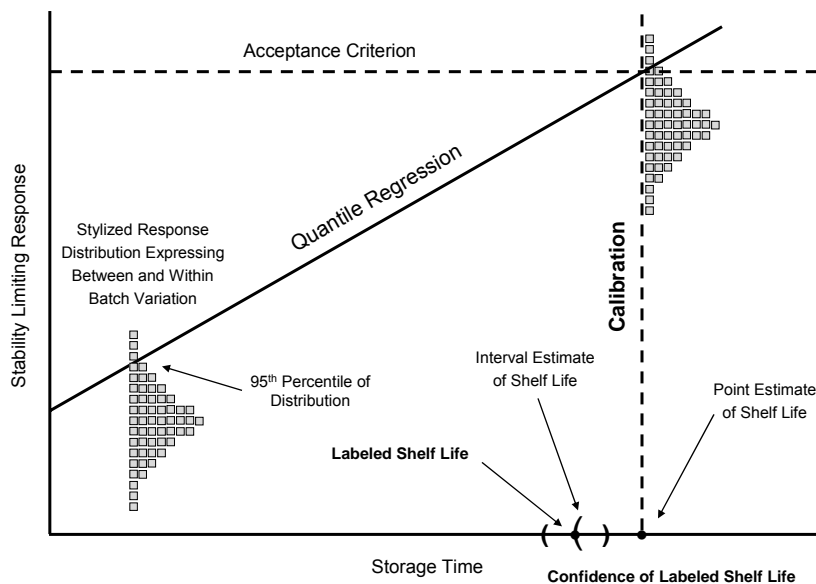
Acceptance Criterion

Quantile Regression

Calibration

Stylized Response Distribution Expressing Between and Within Batch Variation

Stability Limiting Response

95$^{th}$ Percentile of Distribution

Interval Estimate of Shelf Life

Point Estimate of Shelf Life

Labeled Shelf Life

Storage Time

Confidence of Labeled Shelf Life